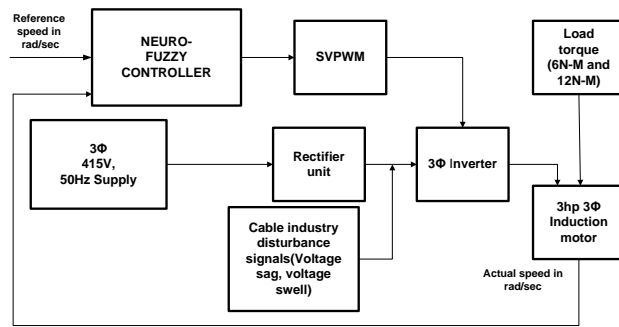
Reference speed in rad/sec

NEURO-FUZZY CONTROLLER

SVPWM

Load torque (6N-M and 12N-M)

3Φ 415V, 50Hz Supply

Rectifier unit

3Φ Inverter

3hp 3Φ Induction motor

Cable industry disturbance signals(Voltage sag, voltage swell)

Actual speed in rad/sec